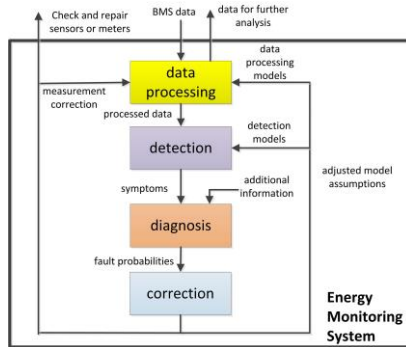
Check and repair sensors or meters

BMS data

data for further analysis

data processing models

measurement correction

data processing

processed data

detection models

detection

adjusted model assumptions

symptoms

additional information

diagnosis

fault probabilities

correction

Energy Monitoring System